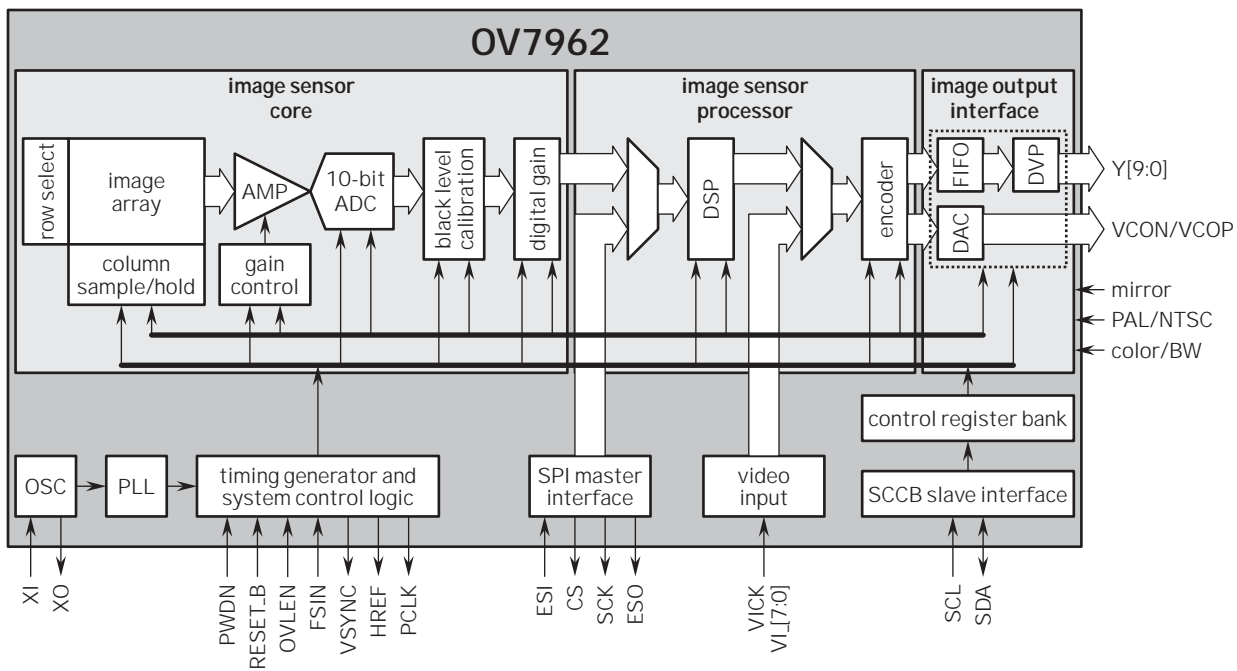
OV7962

image sensor core

row select

image array

AMP

10-bit ADC

black level calibration

digital gain

column sample/hold

gain control

image sensor processor

DSP

encoder

image output interface

FIFO

DVP

DAC

Y[9:0]

VCON/VCOP

mirror

PAL/NTSC

color/BW

control register bank

OSC

PLL

timing generator and system control logic

SPI master interface

video input

SCCB slave interface

XI

XO

PWDN

RESET_B

OVLEN

FSIN

VSYNC

HREF

PCLK

ESI

CS

SCK

ESO

VICK

VI_[7:0]

SCL

SDA